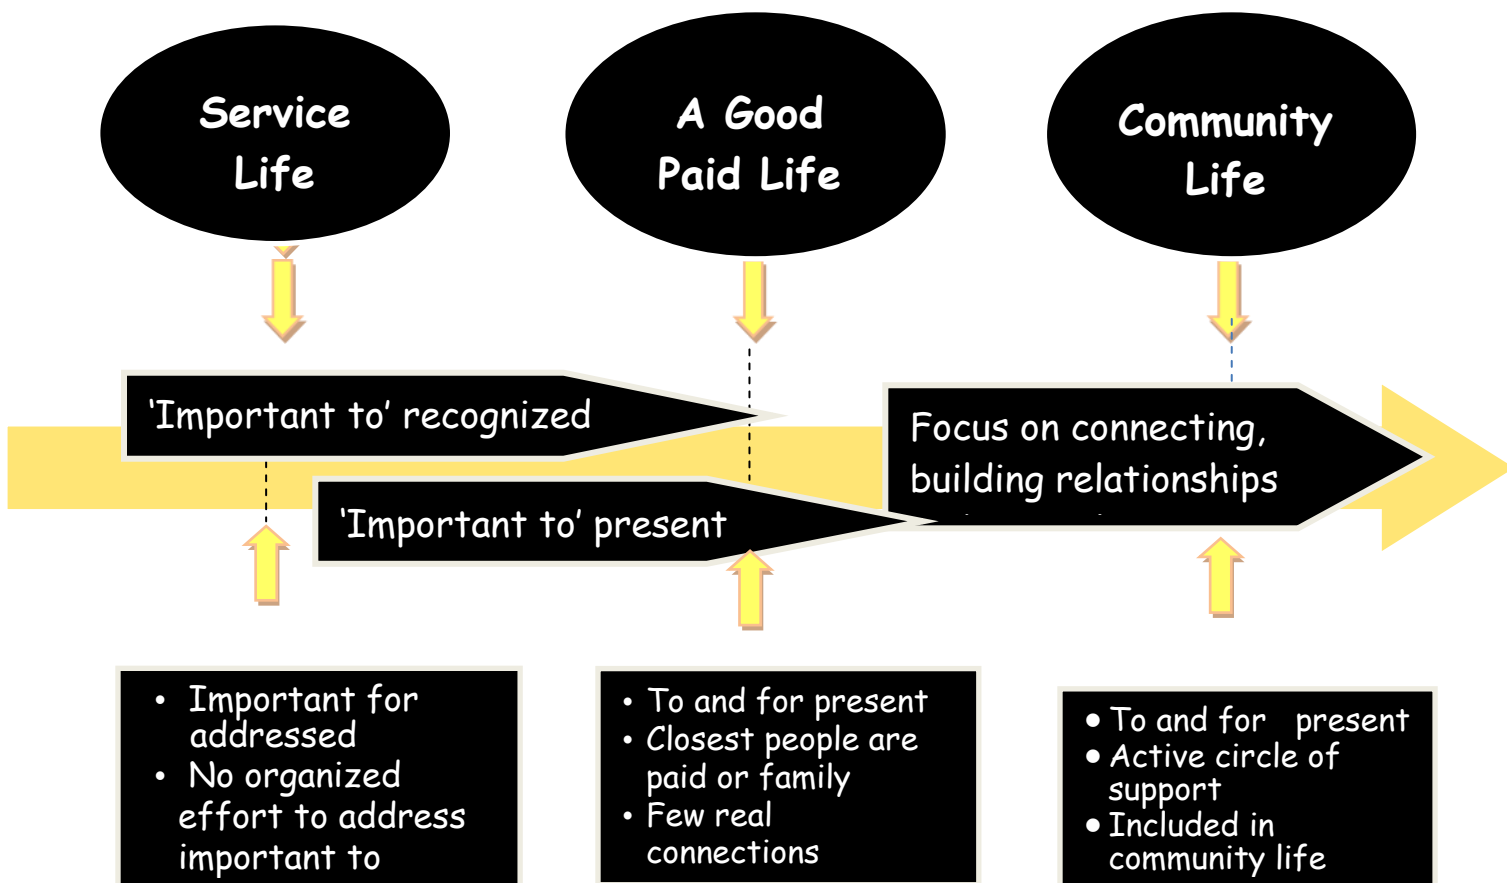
Service Life

A Good Paid Life

Community Life

'Important to' recognized

'Important to' present

Focus on connecting, building relationships

- Important for addressed
- No organized effort to address important to

- To and for present
- Closest people are paid or family
- Few real connections

- To and for present
- Active circle of support
- Included in community life